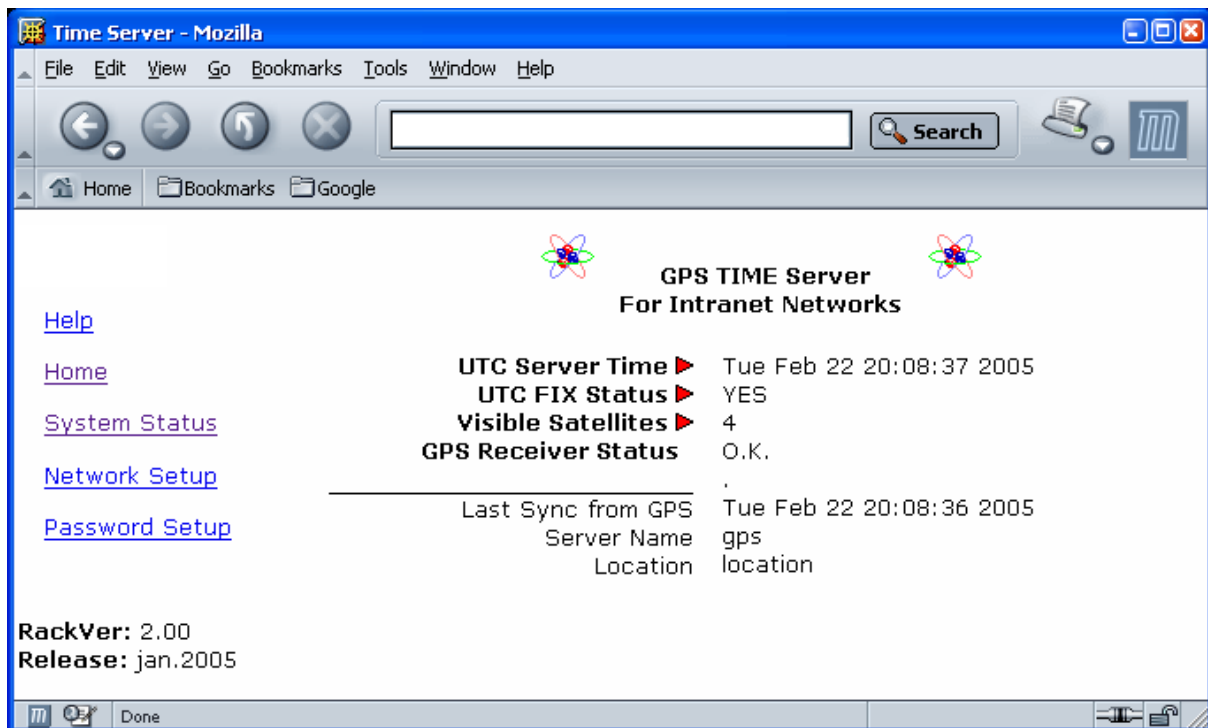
Time Server - Mozilla

File Edit View Go Bookmarks Tools Window Help

Search

Home Bookmarks Google

GPS TIME Server
For Intranet Networks

Help

Home

System Status

Network Setup

Password Setup

| | |
|---|---|
| UTC Server Time | Tue Feb 22 20:08:37 2005 |
| UTC FIX Status | YES |
| Visible Satellites | 4 |
| GPS Receiver Status | O.K. |
| | . |
| Last Sync from GPS | Tue Feb 22 20:08:36 2005 |
| Server Name | gps |
| Location | location |

RackVer: 2.00
Release: jan.2005

Done